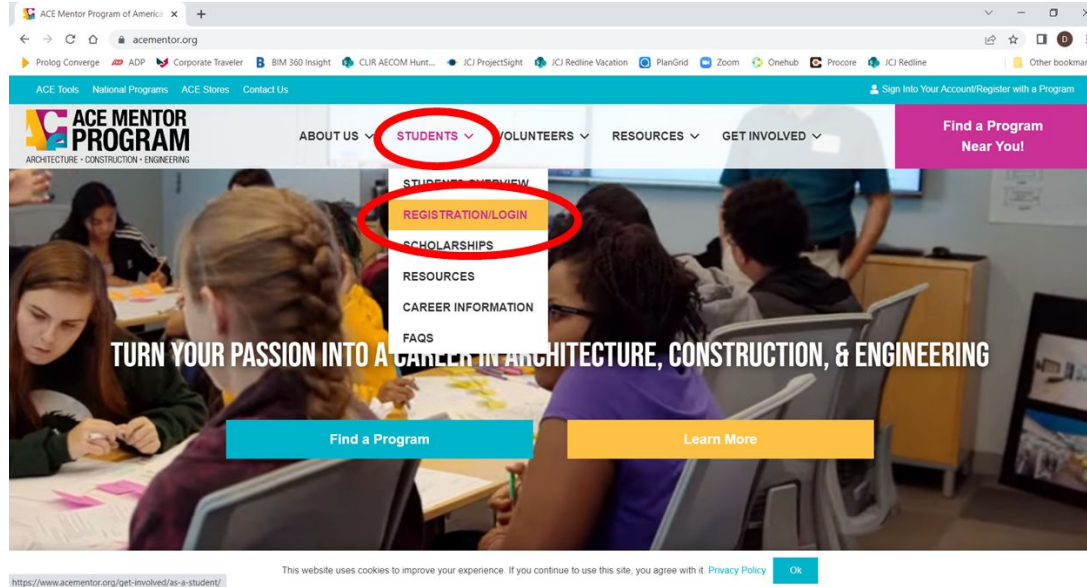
ACE Mentor Program of America ×   +

acementor.org

Prolog Converge   ADP   Corporate Traveler   BIM 360 Insight   CLIR AECOM Hunt...   JCJ ProjectSight   JCJ Redline Vacation   PlanGrid   Zoom   Onehub   Procore   JCJ Redline   Other bookmar

ACE Tools   National Programs   ACE Stores   Contact Us

Sign Into Your Account/Register with a Program

ACE MENTOR PROGRAM
ARCHITECTURE · CONSTRUCTION · ENGINEERING

ABOUT US   STUDENTS   VOLUNTEERS   RESOURCES   GET INVOLVED

Find a Program Near You!

STUDENTS OVERVIEW
REGISTRATION/LOGIN
SCHOLARSHIPS
RESOURCES
CAREER INFORMATION
FAQS

TURN YOUR PASSION INTO A CAREER IN ARCHITECTURE, CONSTRUCTION, & ENGINEERING

Find a Program   Learn More

https://www.acementor.org/get-involved/as-a-student/

This website uses cookies to improve your experience. If you continue to use this site, you agree with it. Privacy Policy   Ok